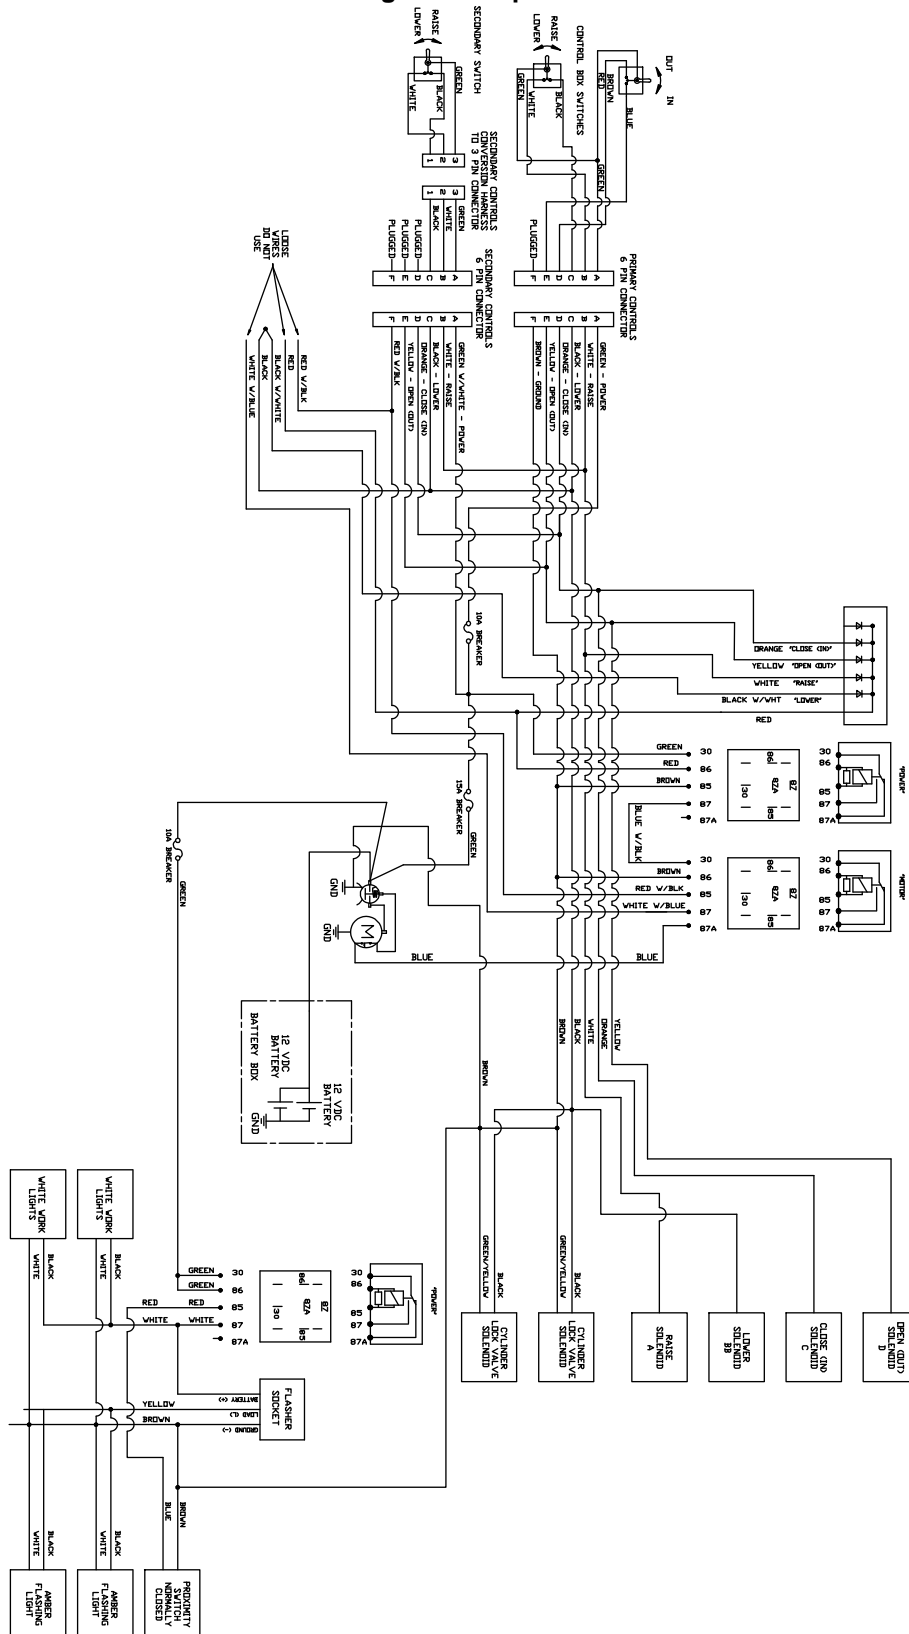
RAISE
LOWER
SECONDARY SWITCH
GREEN
BLACK
WHITE
3
2
1

RAISE
LOWER
CONTROL BOX SWITCHES
BLACK
WHITE
GREEN
BROWN
RED
BLUE
OUT
IN
GREEN

SECONDARY CONTROLS
CONVERSION HARNESS
TO 3 PIN CONNECTOR
3
2
1
GREEN
WHITE
BLACK
PLUGGED
PLUGGED
PLUGGED

SECONDARY CONTROLS
6 PIN CONNECTOR
A
B
C
D
E
F
GREEN W/WHITE - POWER
WHITE - RAISE
BLACK - LOWER
ORANGE - CLOSE (IN)
YELLOW - OPEN (OUT)
RED W/BLK

PRIMARY CONTROLS
6 PIN CONNECTOR
PLUGGED
A
B
C
D
E
F
GREEN - POWER
WHITE - RAISE
BLACK - LOWER
ORANGE - CLOSE (IN)
YELLOW - OPEN (OUT)
BROWN - GROUND

LOOSE
WIRES
DO NOT
USE
RED W/BLK
RED
BLACK W/WHITE
BLACK
WHITE W/BLUE

10A BREAKER
ORANGE "CLOSE (IN)"
YELLOW "OPEN (OUT)"
WHITE "RAISE"
BLACK W/WHT "LOWER"
RED

GREEN
RED
BROWN
30
86
85
87
87A
86
87A
87
30
85
30
86
85
87
87A
"POWER"

15A BREAKER
GREEN
BLUE W/BLK
BROWN
RED W/BLK
WHITE W/BLUE
30
86
85
87
87A
86
87A
87
30
85
30
86
85
87
87A
"MOTOR"

10A BREAKER
GREEN
GND
GND
M
BLUE
BLUE

BATTERY BOX
12 VDC
BATTERY
12 VDC
BATTERY
GND

BROWN
BROWN
BLACK
WHITE
ORANGE
YELLOW

WHITE WORK
LIGHTS
BLACK
WHITE
WHITE WORK
LIGHTS
BLACK
WHITE

GREEN
GREEN
RED
RED
WHITE
WHITE
30
86
85
87
87A
86
87A
87
30
85
30
86
85
87
87A
"POWER"

GREEN/YELLOW
BLACK
GREEN/YELLOW
CYLINDER
LOCK VALVE
SOLENOID
CYLINDER
LOCK VALVE
SOLENOID
RAISE
SOLENOID
A
LOWER
SOLENOID
BB
CLOSE (IN)
SOLENOID
C
OPEN (OUT)
SOLENOID
D

YELLOW
BROWN
BATTERY (+)
LOAD (L)
GROUND (-)
FLASHER
SOCKET

BLACK
WHITE
BLACK
WHITE
BLUE
BROWN
AMBER
FLASHING
LIGHT
AMBER
FLASHING
LIGHT
PROXIMITY
SWITCH
NORMALLY
CLOSED